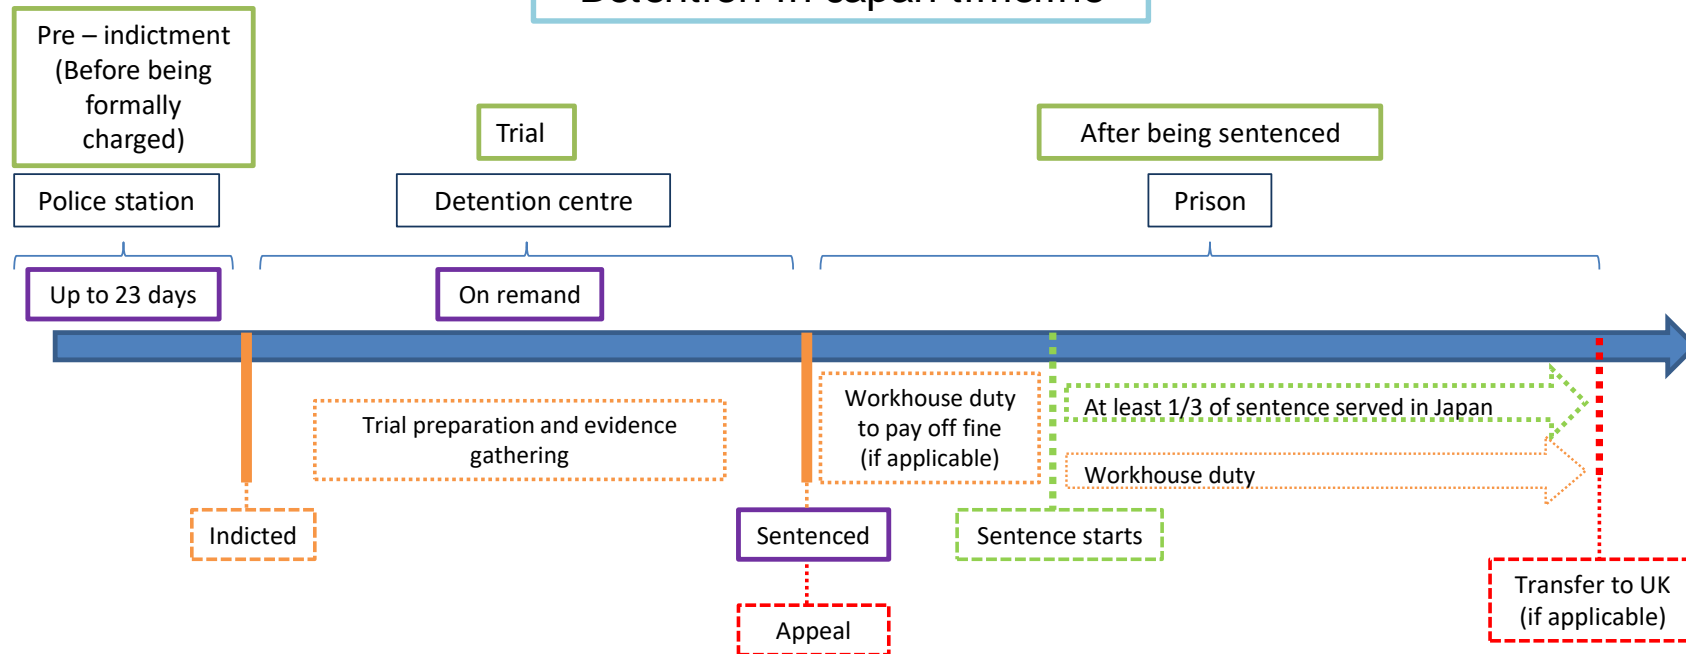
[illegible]

Pre – indictment (Before being formally charged)

Police station

Up to 23 days

Trial

Detention centre

On remand

After being sentenced

Prison

Trial preparation and evidence gathering

Workhouse duty to pay off fine (if applicable)

At least 1/3 of sentence served in Japan

Workhouse duty

Indicted

Sentenced

Sentence starts

Appeal

Transfer to UK (if applicable)